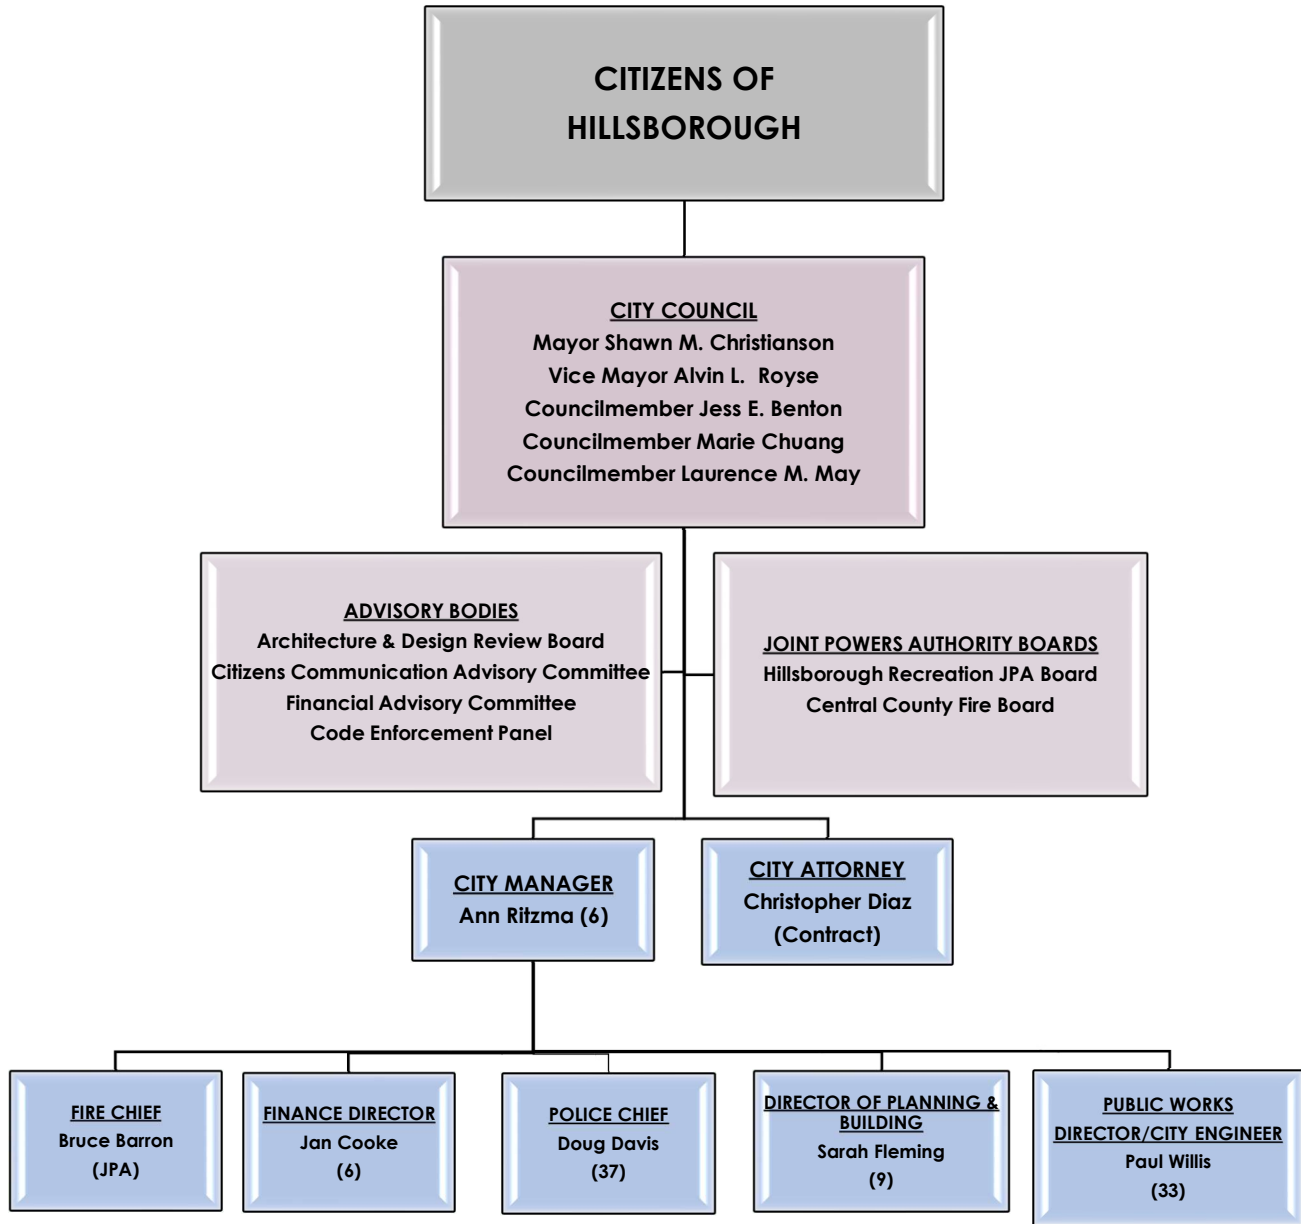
CITIZENS OF HILLSBOROUGH

CITY COUNCIL
Mayor Shawn M. Christianson
Vice Mayor Alvin L. Royse
Councilmember Jess E. Benton
Councilmember Marie Chuang
Councilmember Laurence M. May

ADVISORY BODIES
Architecture & Design Review Board
Citizens Communication Advisory Committee
Financial Advisory Committee
Code Enforcement Panel

JOINT POWERS AUTHORITY BOARDS
Hillsborough Recreation JPA Board
Central County Fire Board

CITY MANAGER
Ann Ritzma (6)

CITY ATTORNEY
Christopher Diaz
(Contract)

FIRE CHIEF
Bruce Barron
(JPA)

FINANCE DIRECTOR
Jan Cooke
(6)

POLICE CHIEF
Doug Davis
(37)

DIRECTOR OF PLANNING & BUILDING
Sarah Fleming
(9)

PUBLIC WORKS DIRECTOR/CITY ENGINEER
Paul Willis
(33)